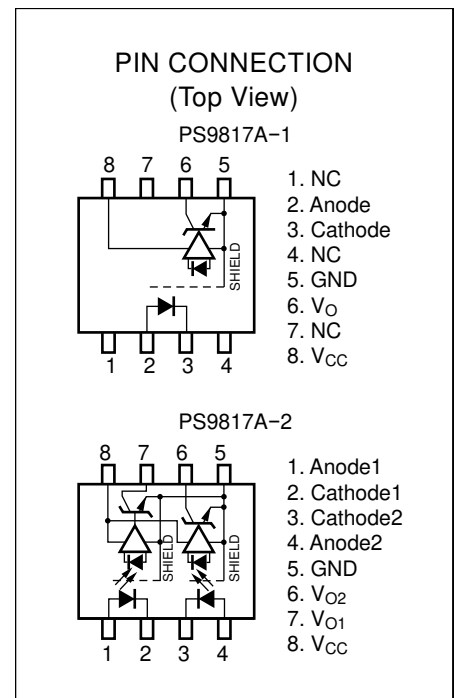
PIN CONNECTION
(Top View)

PS9817A−1

8 7 6 5

SHIELD

1 2 3 4

1. NC
2. Anode
3. Cathode
4. NC
5. GND
6. $V_O$
7. NC
8. $V_{CC}$

PS9817A−2

8 7 6 5

SHIELD SHIELD

1 2 3 4

1. Anode1
2. Cathode1
3. Cathode2
4. Anode2
5. GND
6. $V_{O2}$
7. $V_{O1}$
8. $V_{CC}$